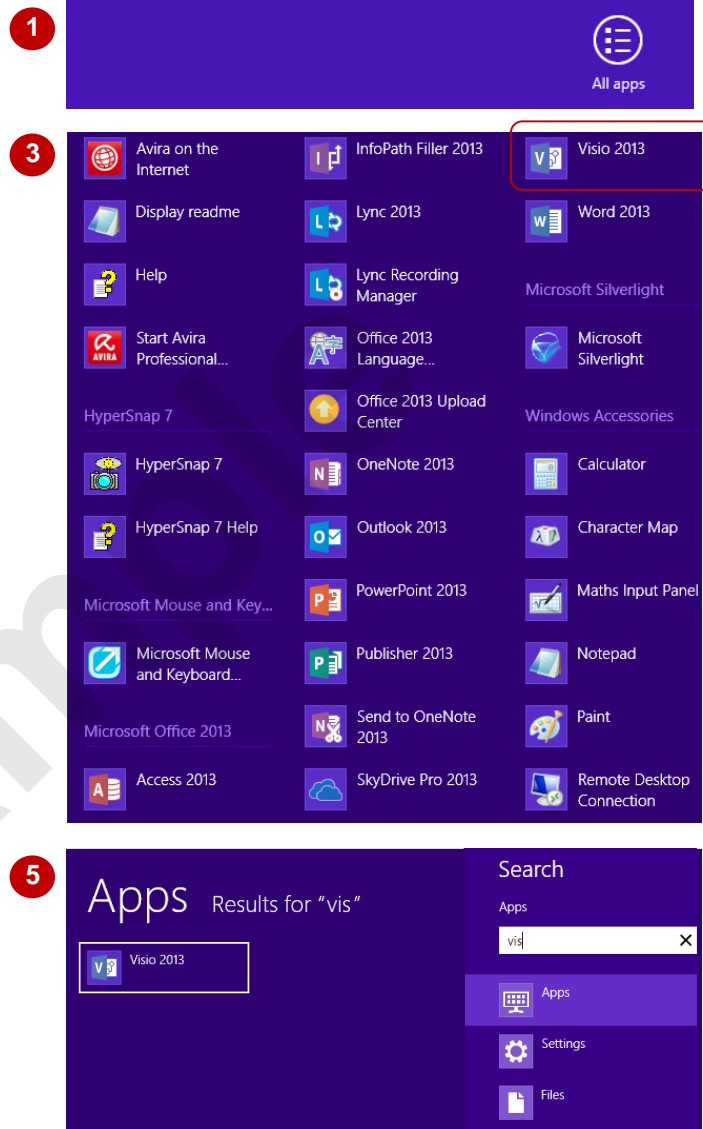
1

All apps

3

Avira on the Internet

Display readme

Help

Start Avira Professional...

HyperSnap 7

HyperSnap 7

HyperSnap 7 Help

Microsoft Mouse and Key...

Microsoft Mouse and Keyboard...

Microsoft Office 2013

Access 2013

InfoPath Filler 2013

Lync 2013

Lync Recording Manager

Office 2013 Language...

Office 2013 Upload Center

OneNote 2013

Outlook 2013

PowerPoint 2013

Publisher 2013

Send to OneNote 2013

SkyDrive Pro 2013

Visio 2013

Word 2013

Microsoft Silverlight

Microsoft Silverlight

Windows Accessories

Calculator

Character Map

Maths Input Panel

Notepad

Paint

Remote Desktop Connection

5

Apps Results for "vis"

Visio 2013

Search

Apps

vis

Apps

Settings

Files